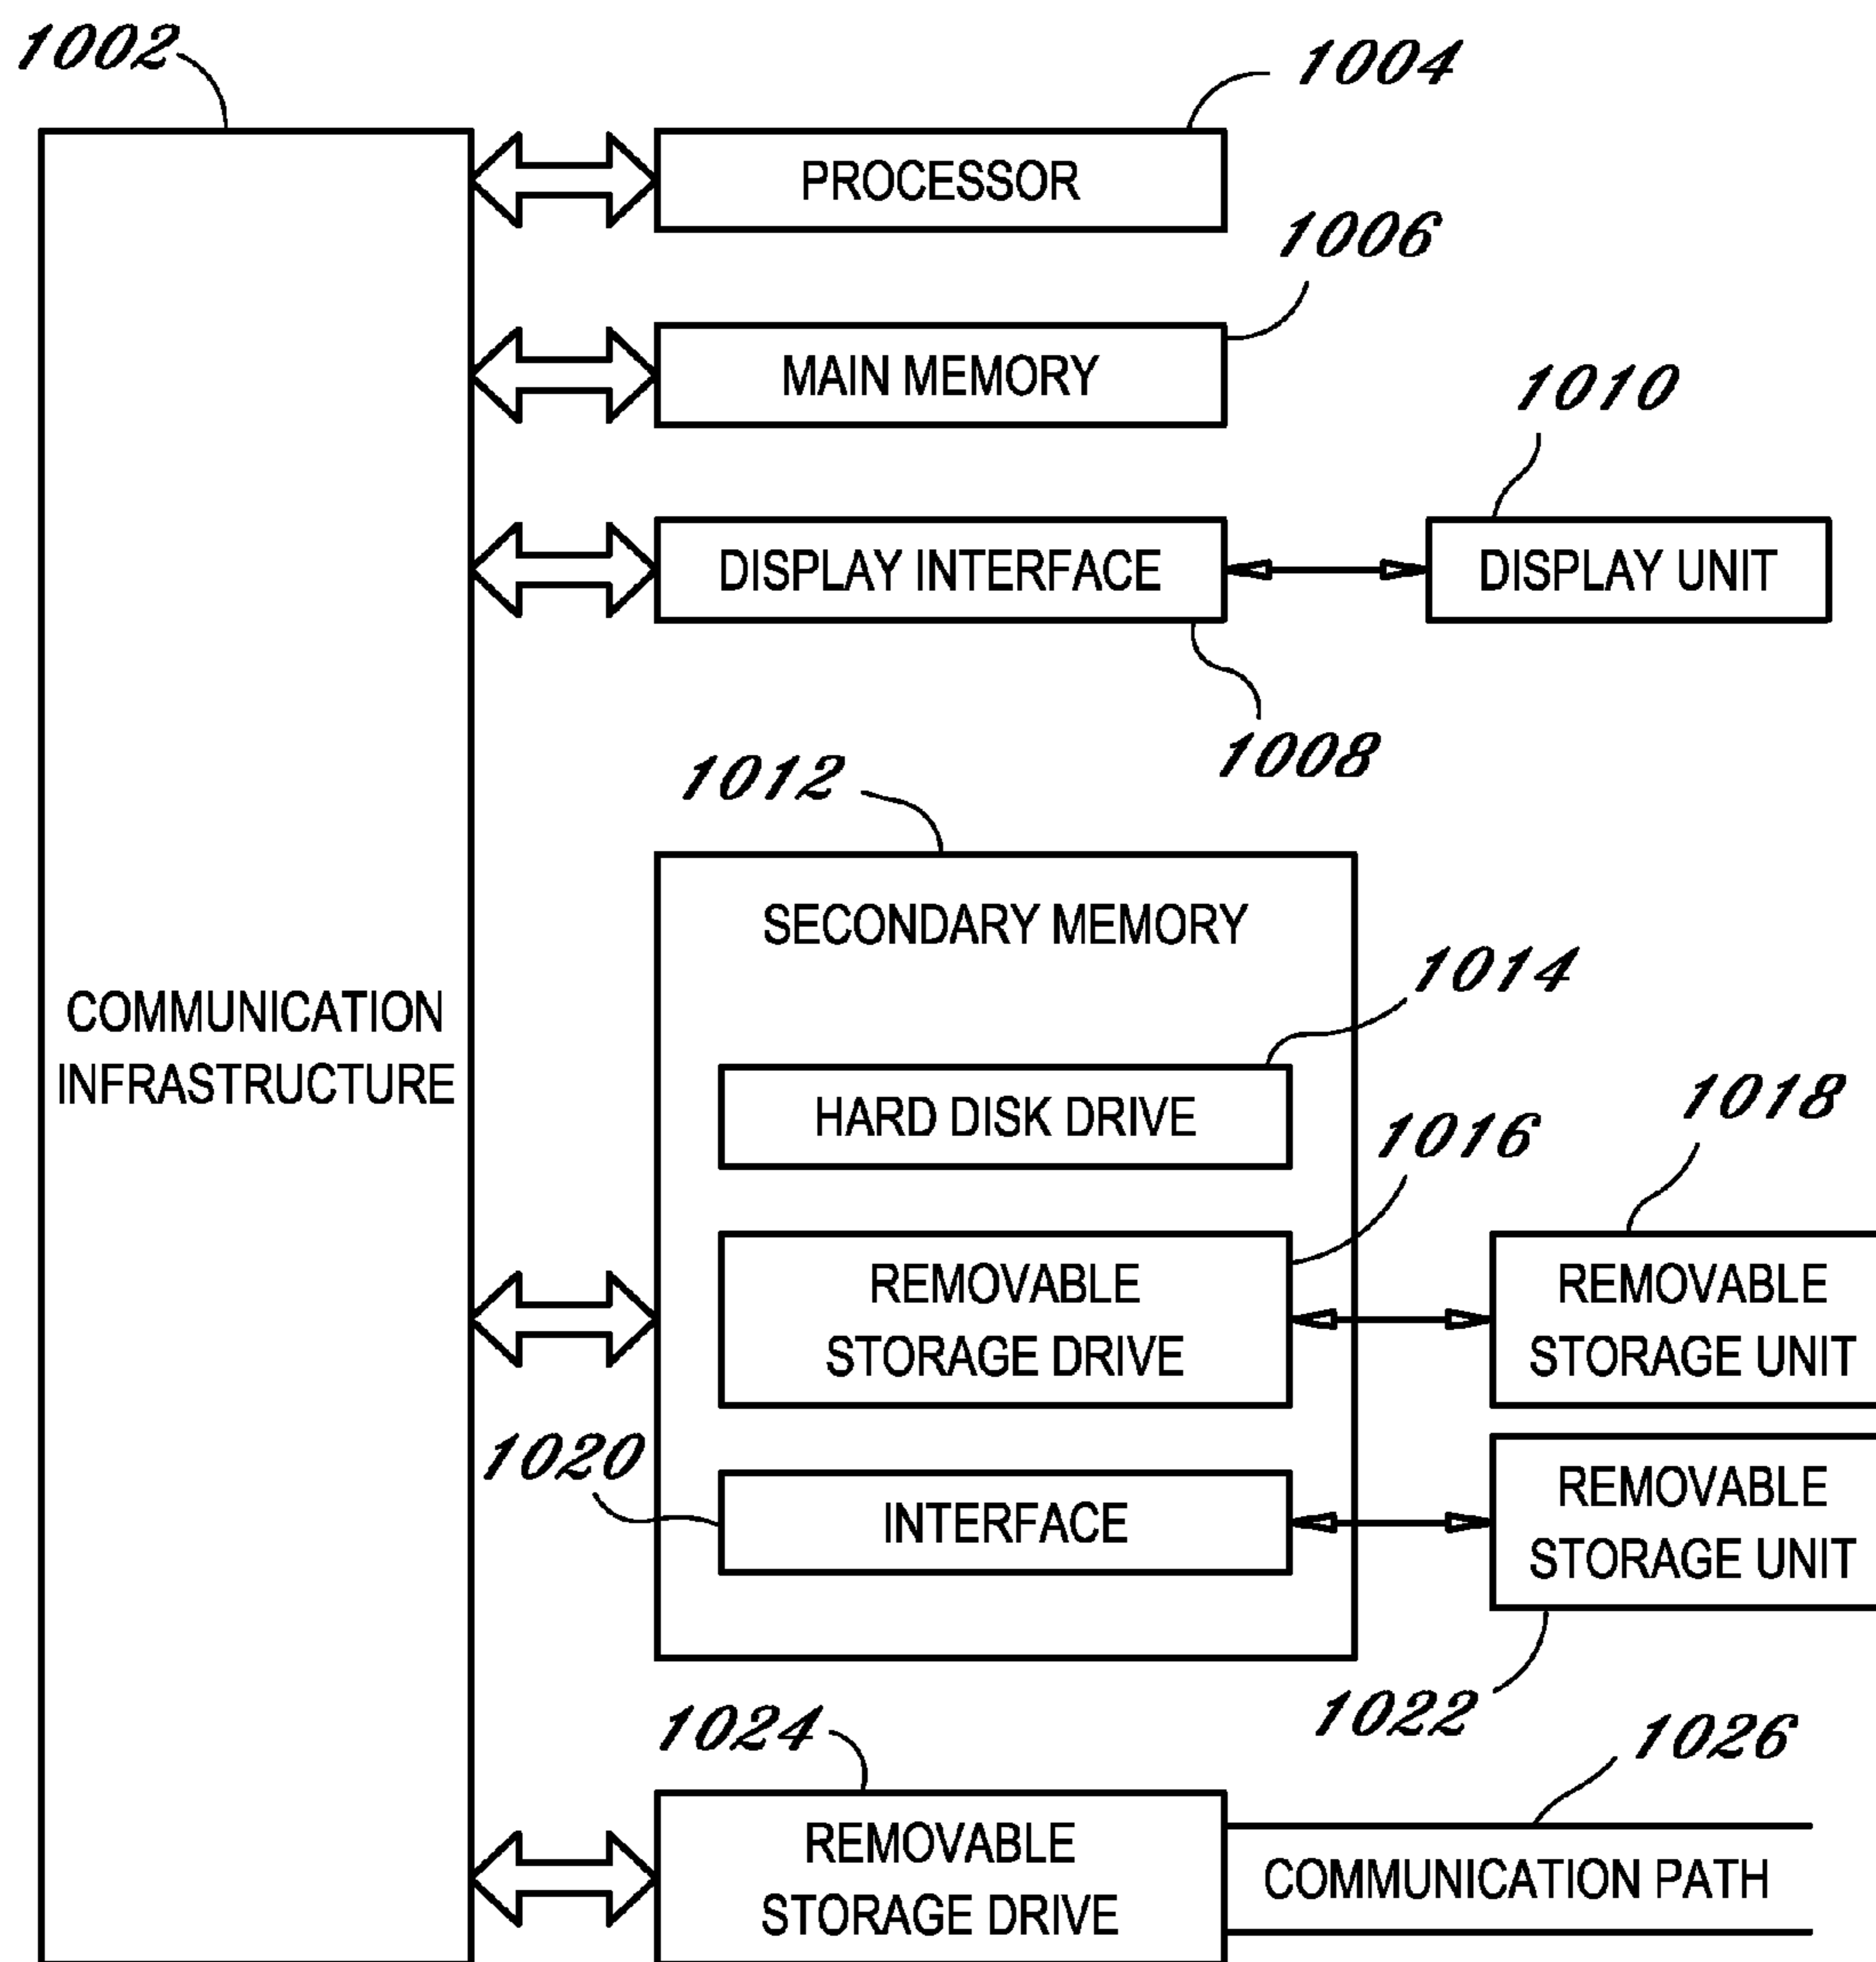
1002

1004

PROCESSOR

1006

MAIN MEMORY

1010

DISPLAY INTERFACE

DISPLAY UNIT

1008

COMMUNICATION INFRASTRUCTURE

1012

SECONDARY MEMORY

1014

HARD DISK DRIVE

1016

1018

REMOVABLE STORAGE DRIVE

REMOVABLE STORAGE UNIT

1020

INTERFACE

REMOVABLE STORAGE UNIT

1022

1024

1026

REMOVABLE STORAGE DRIVE

COMMUNICATION PATH